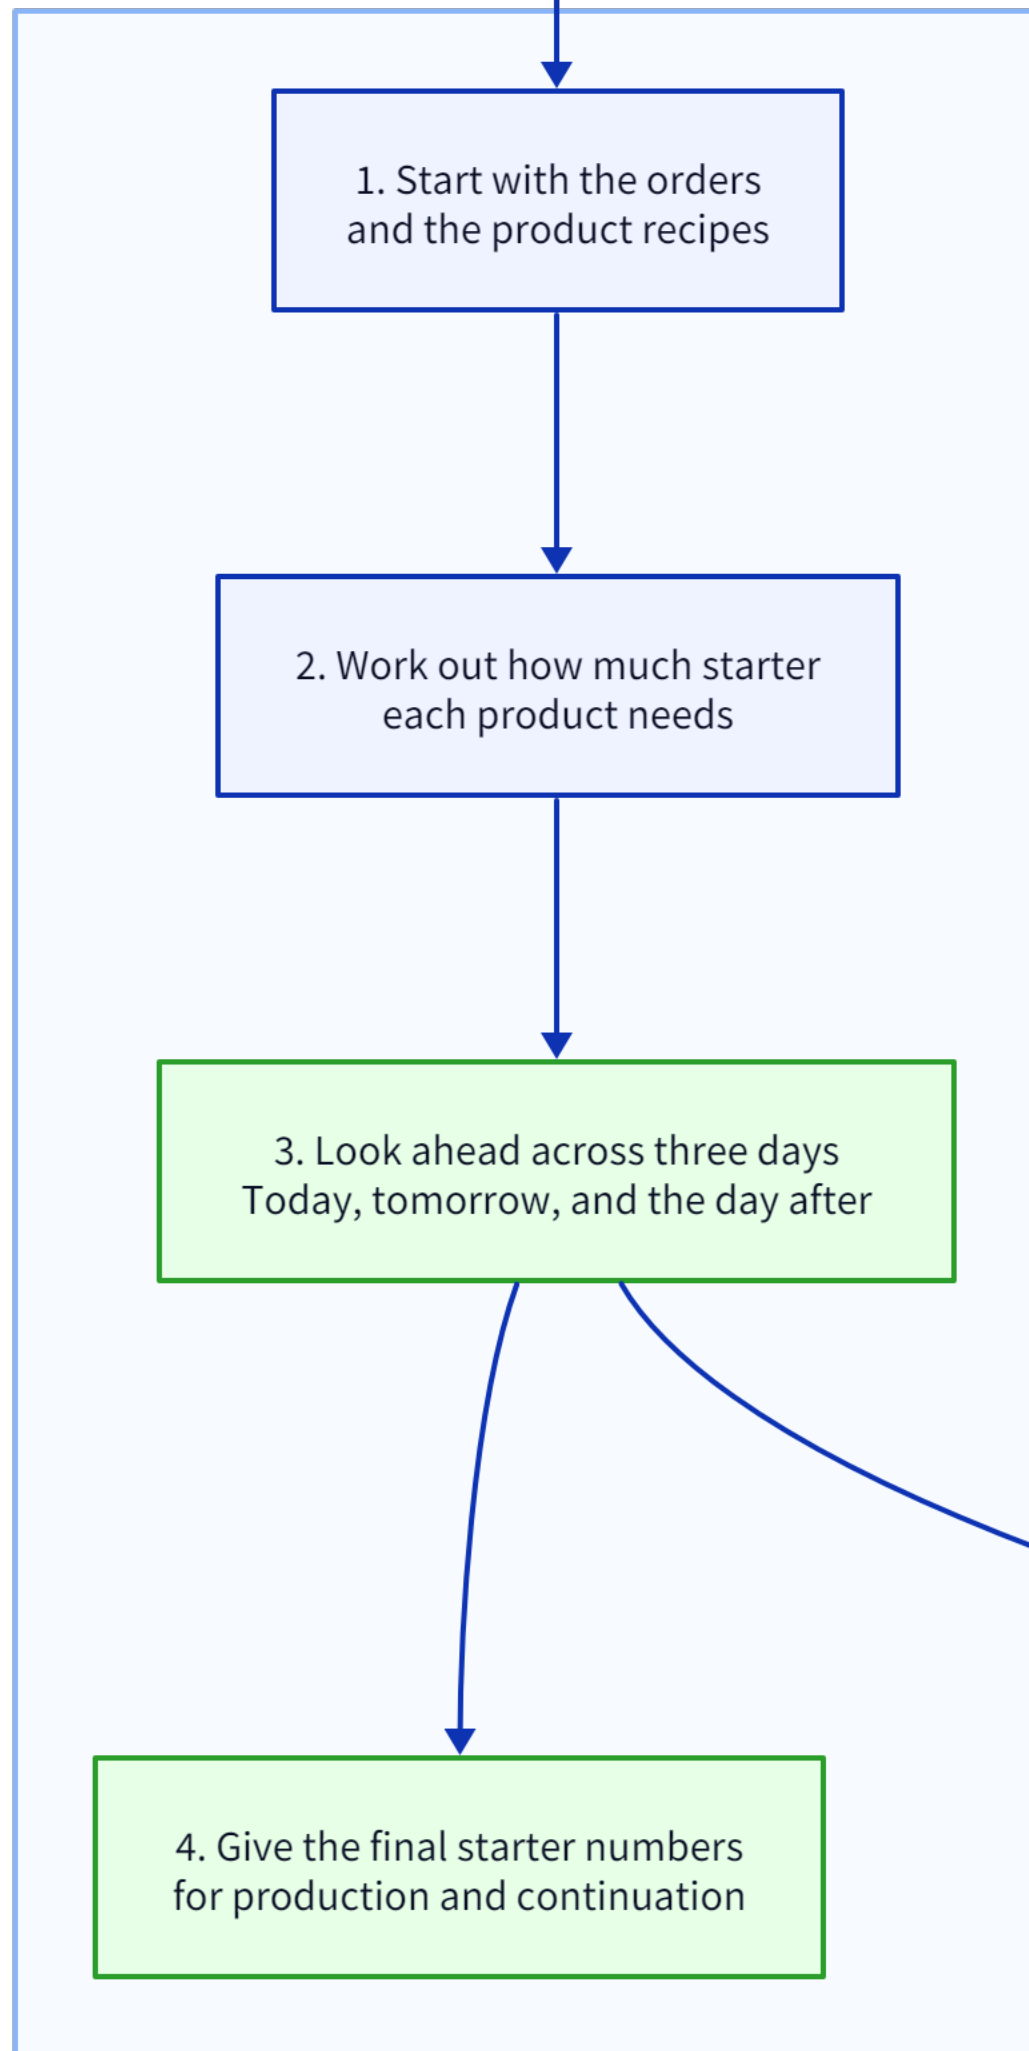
1. Start with the orders and the product recipes

2. Work out how much starter each product needs

3. Look ahead across three days
Today, tomorrow, and the day after

4. Give the final starter numbers for production and continuation